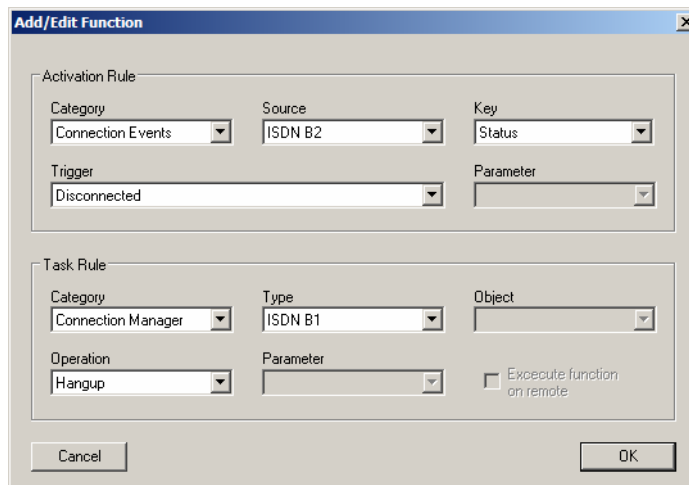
Add/Edit Function

Activation Rule

Category
Connection Events

Source
ISDN B2

Key
Status

Trigger
Disconnected

Parameter

Task Rule

Category
Connection Manager

Type
ISDN B1

Object

Operation
Hangup

Parameter

Excecute function on remote

Cancel

OK